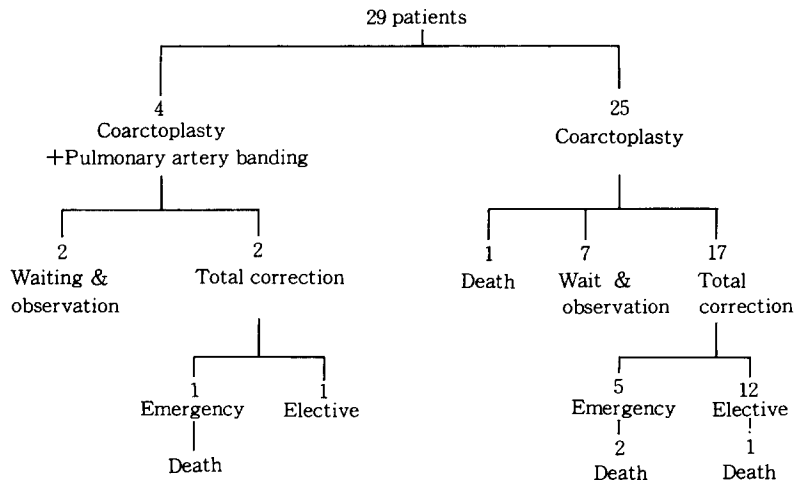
29 patients

4
Coarctoplasty
+Pulmonary artery banding

25
Coarctoplasty

2
Waiting & observation

2
Total correction

1
Death

7
Wait & observation

17
Total correction

1
Emergency

Death

1
Elective

5
Emergency
2
Death

12
Elective
1
Death